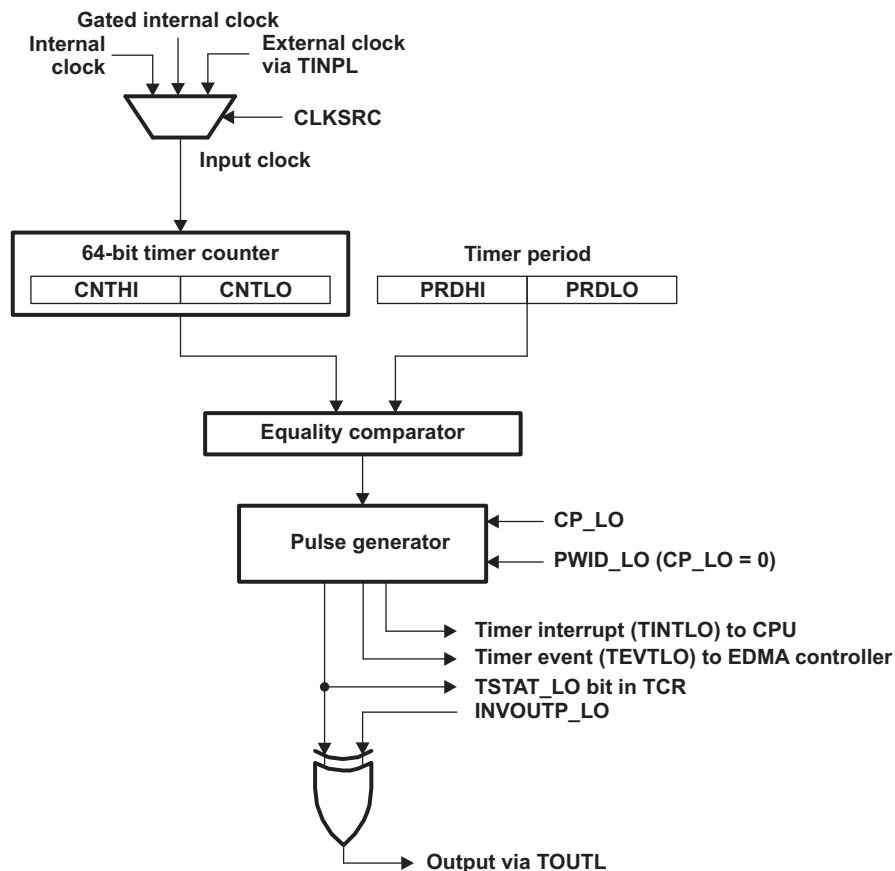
Gated internal clock
Internal clock
External clock via TINPL
CLKSRC
Input clock
64-bit timer counter
CNTHI
CNTLO
Timer period
PRDHI
PRDLO
Equality comparator
Pulse generator
CP_LO
PWID_LO (CP_LO = 0)
Timer interrupt (TINTLO) to CPU
Timer event (TEVTLO) to EDMA controller
TSTAT_LO bit in TCR
INVOUTP_LO
Output via TOUTL